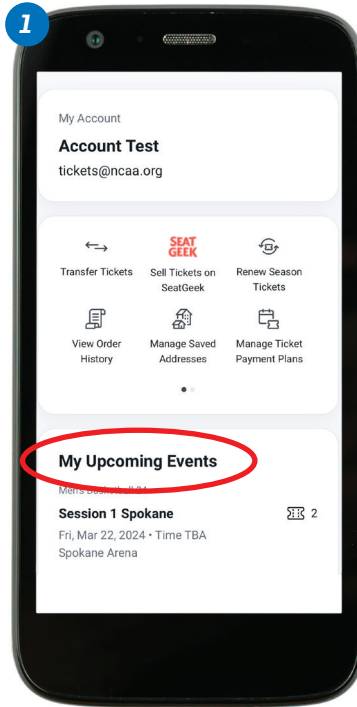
1

My Account

Account Test

tickets@ncaa.org

Transfer Tickets

SEAT GEEK

Sell Tickets on SeatGeek

Renew Season Tickets

View Order History

Manage Saved Addresses

Manage Ticket Payment Plans

My Upcoming Events

Men's Basketball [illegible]

Session 1 Spokane

2

Fri, Mar 22, 2024 • Time TBA

Spokane Arena